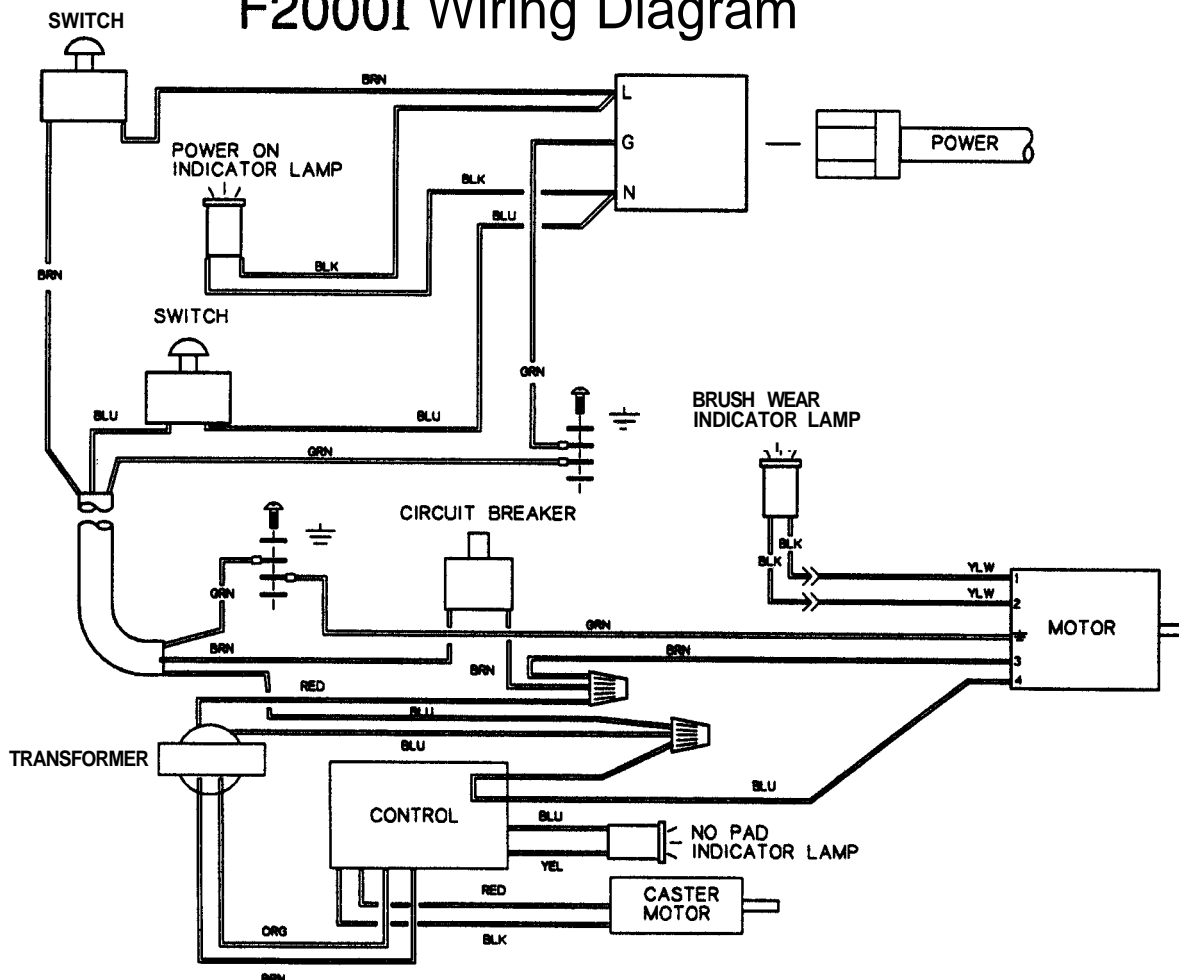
SWITCH

F2000I Wiring Diagram

BRN

L

G

N

POWER

POWER ON INDICATOR LAMP

BLK

BLU

BLK

BRN

SWITCH

GRN

BLU

BLU

BRUSH WEAR INDICATOR LAMP

GRN

CIRCUIT BREAKER

BLK

BLK

YLW

1

YLW

2

GRN

GRN

MOTOR

BRN

BRN

3

BRN

4

RED

BLU

BLU

TRANSFORMER

BLU

CONTROL

BLU

NO PAD INDICATOR LAMP

YEL

RED

CASTER MOTOR

ORG

BLK

BRN